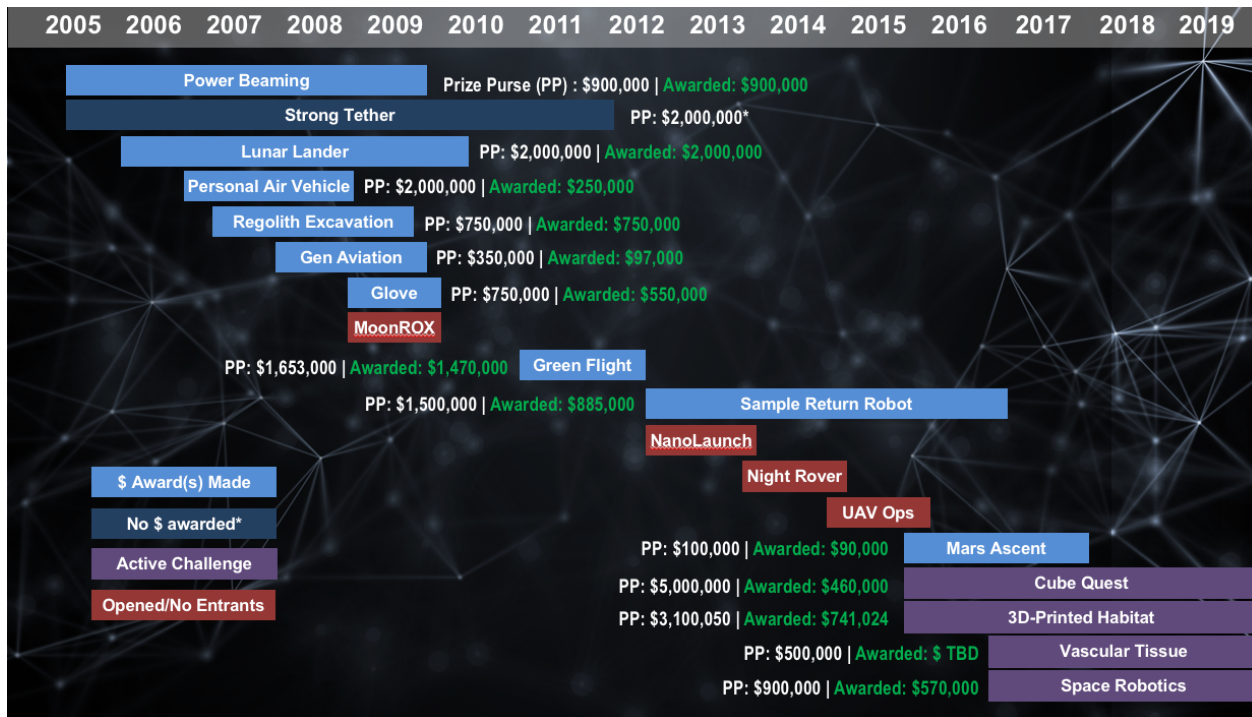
2005 2006 2007 2008 2009 2010 2011 2012 2013 2014 2015 2016 2017 2018 2019

Power Beaming Prize Purse (PP) : $900,000 | Awarded: $900,000

Strong Tether PP: $2,000,000*

Lunar Lander PP: $2,000,000 | Awarded: $2,000,000

Personal Air Vehicle PP: $2,000,000 | Awarded: $250,000

Regolith Excavation PP: $750,000 | Awarded: $750,000

Gen Aviation PP: $350,000 | Awarded: $97,000

Glove PP: $750,000 | Awarded: $550,000

MoonROX

PP: $1,653,000 | Awarded: $1,470,000 Green Flight

PP: $1,500,000 | Awarded: $885,000 Sample Return Robot

NanoLaunch

Night Rover

UAV Ops

PP: $100,000 | Awarded: $90,000 Mars Ascent

PP: $5,000,000 | Awarded: $460,000 Cube Quest

PP: $3,100,050 | Awarded: $741,024 3D-Printed Habitat

PP: $500,000 | Awarded: $ TBD Vascular Tissue

PP: $900,000 | Awarded: $570,000 Space Robotics

$ Award(s) Made

No $ awarded*

Active Challenge

Opened/No Entrants